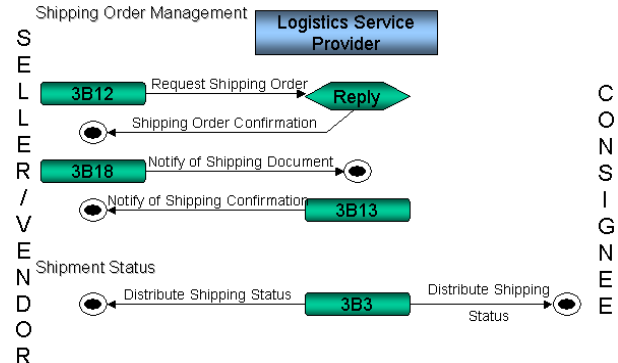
Shipping Order Management

Logistics Service Provider

S E L L E R / V E N D O R

3B12

Request Shipping Order

Reply

Shipping Order Confirmation

3B18

Notify of Shipping Document

Notify of Shipping Confirmation

3B13

Shipment Status

Distribute Shipping Status

3B3

Distribute Shipping Status

C O N S I G N E E